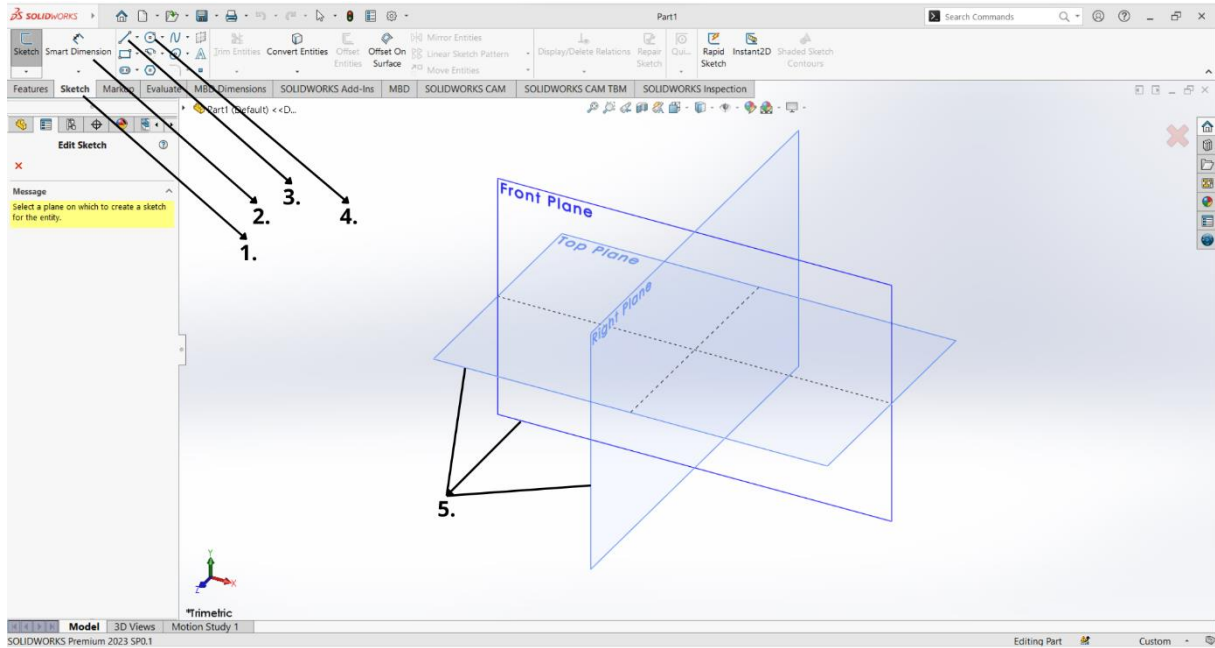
SOLIDWORKS

Part1

Search Commands

Sketch Smart Dimension

Trim Entities Convert Entities Offset Entities Offset On Surface

Mirror Entities
Linear Sketch Pattern
Move Entities

Display/Delete Relations Repair Sketch Qui...

Rapid Sketch Instant2D Shaded Sketch Contours

Features Sketch Markup Evaluate MBD Dimensions SOLIDWORKS Add-Ins MBD SOLIDWORKS CAM SOLIDWORKS CAM TBM SOLIDWORKS Inspection

Part1 (Default) <<D...

Edit Sketch

Message

Select a plane on which to create a sketch for the entity.

1.

2.

3.

4.

Front Plane

Top Plane

Right Plane

5.

*Trimetric

Model 3D Views Motion Study 1

SOLIDWORKS Premium 2023 SP0.1

Editing Part

Custom